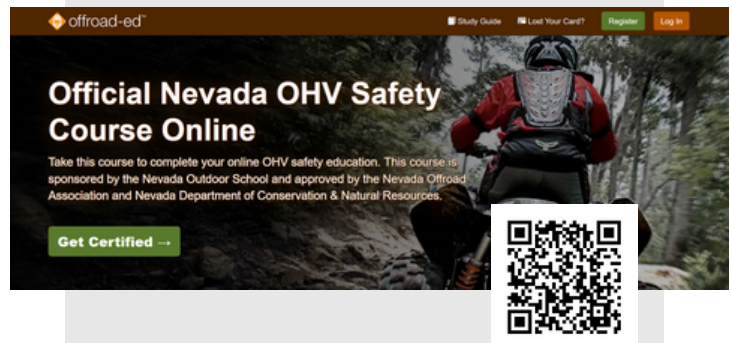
offroad-ed™

Study Guide Lost Your Card? Register Log In

Official Nevada OHV Safety Course Online

Take this course to complete your online OHV safety education. This course is sponsored by the Nevada Outdoor School and approved by the Nevada Offroad Association and Nevada Department of Conservation & Natural Resources.

Get Certified →